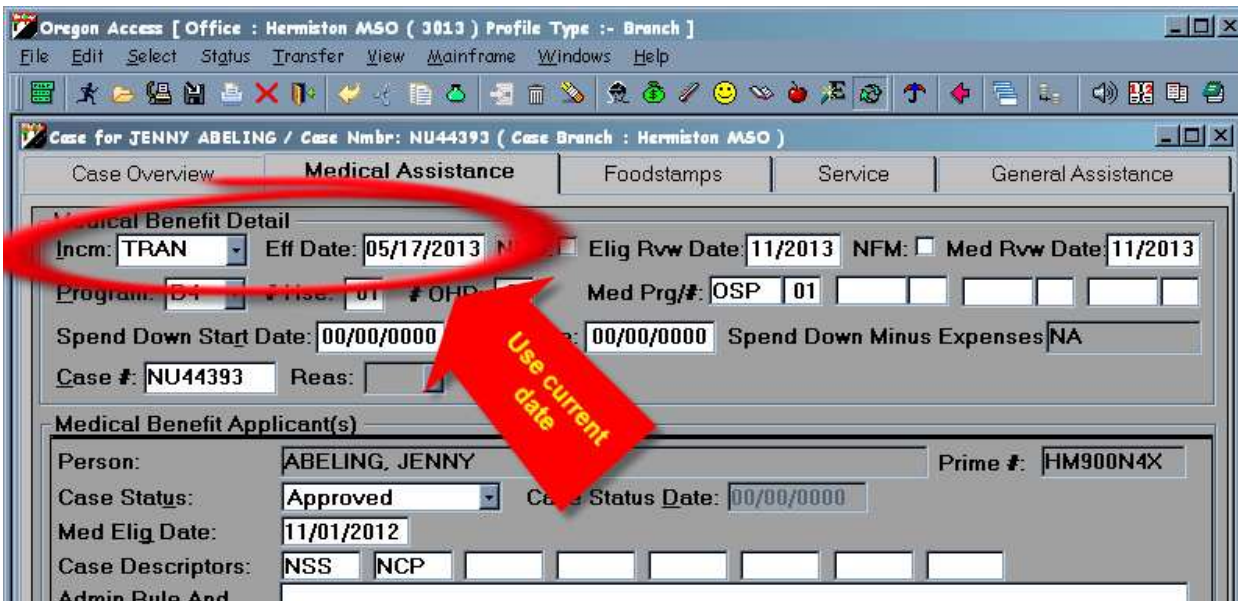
Oregon Access [ Office : Hermiston MSO ( 3013 ) Profile Type :- Branch ]

File Edit Select Status Transfer View Mainframe Windows Help

Case for JENNY ABELING / Case Nmbr: NU44393 ( Case Branch : Hermiston MSO )

Case Overview | Medical Assistance | Foodstamps | Service | General Assistance

Medical Benefit Detail

Incm: TRAN Eff Date: 05/17/2013 N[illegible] Elig Rvw Date: 11/2013 NFM: Med Rvw Date: 11/2013

Program: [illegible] # Hse: 01 # OHP: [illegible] Med Prg/#: OSP 01

Spend Down Start Date: 00/00/0000 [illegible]e: 00/00/0000 Spend Down Minus Expenses NA

Case #: NU44393 Reas:

Use current date

Medical Benefit Applicant(s)

Person: ABELING, JENNY Prime #: HM900N4X

Case Status: Approved Ca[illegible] Status Date: 00/00/0000

Med Elig Date: 11/01/2012

Case Descriptors: NSS NCP

Admin Rule And